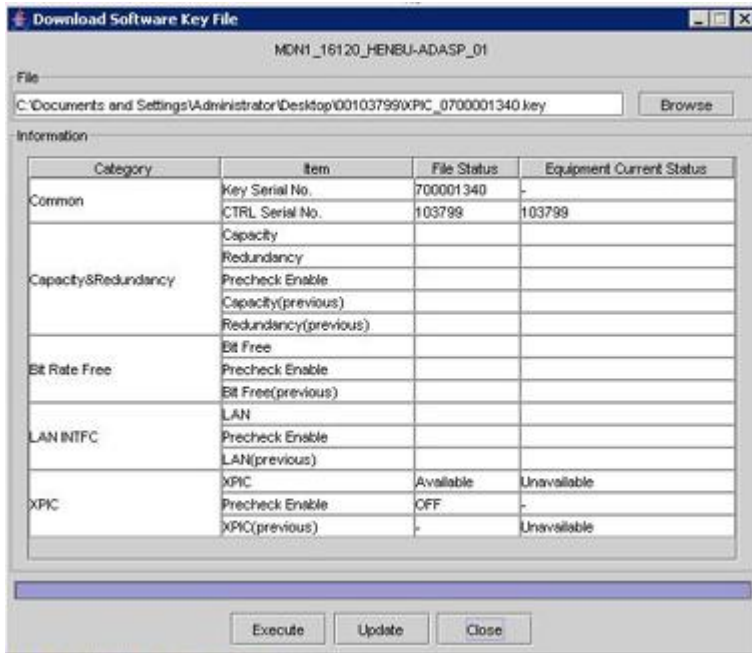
Download Software Key File

MDN1_16120_HENBU-ADASP_01

File

C:\Documents and Settings\Administrator\Desktop\00103799\XPIC_0700001340.key

Browse

Information

| Category | Item | File Status | Equipment Current Status |
|---|---|---|---|
| Common | Key Serial No. | 700001340 | - |
| | CTRL Serial No. | 103799 | 103799 |
| Capacity&Redundancy | Capacity | | |
| | Redundancy | | |
| | Precheck Enable | | |
| | Capacity(previous) | | |
| | Redundancy(previous) | | |
| Bit Rate Free | Bit Free | | |
| | Precheck Enable | | |
| | Bit Free(previous) | | |
| LAN INTFC | LAN | | |
| | Precheck Enable | | |
| | LAN(previous) | | |
| XPIC | XPIC | Available | Unavailable |
| | Precheck Enable | OFF | |
| | XPIC(previous) | - | Unavailable |

Execute Update Close